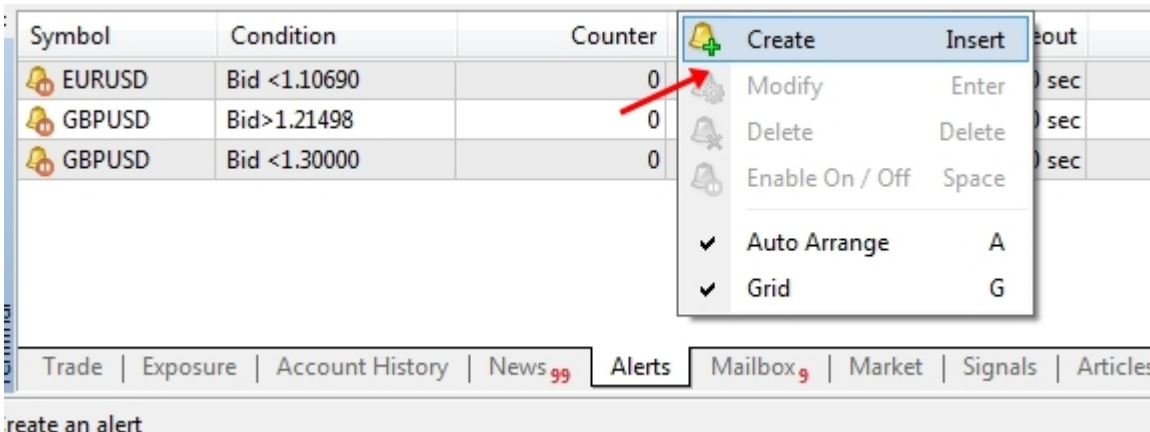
| Symbol | Condition | Counter | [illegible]eout |
|---|---|---|---|
| EURUSD | Bid <1.10690 | 0 | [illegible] sec |
| GBPUSD | Bid>1.21498 | 0 | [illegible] sec |
| GBPUSD | Bid <1.30000 | 0 | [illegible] sec |

Create Insert
Modify Enter
Delete Delete
Enable On / Off Space
Auto Arrange A
Grid G

Trade | Exposure | Account History | News 99 | Alerts | Mailbox 9 | Market | Signals | Article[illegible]

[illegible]reate an alert